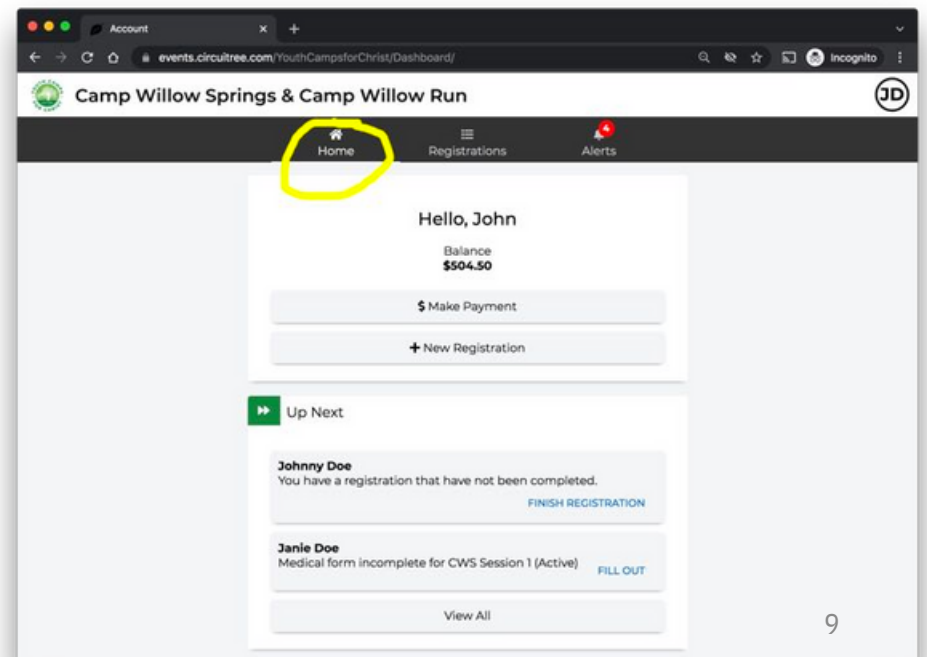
Account

events.circuitree.com/YouthCampsforChrist/Dashboard/

Incognito

Camp Willow Springs & Camp Willow Run

JD

Home

Registrations

4

Alerts

Hello, John

Balance
$504.50

$ Make Payment

+ New Registration

Up Next

Johnny Doe
You have a registration that have not been completed.

FINISH REGISTRATION

Janie Doe
Medical form incomplete for CWS Session 1 (Active)

FILL OUT

View All

9